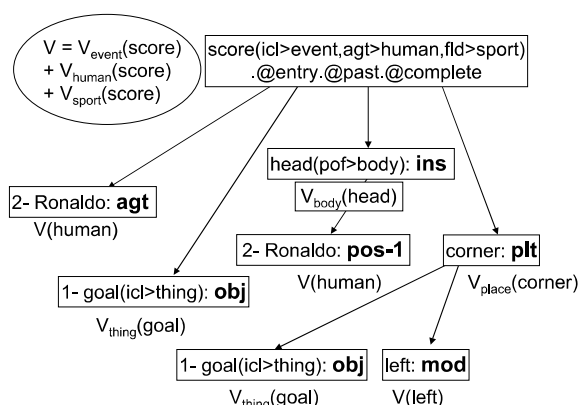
V = $V_{event}$(score) + $V_{human}$(score) + $V_{sport}$(score)

score(icl>event,agt>human,fld>sport) .@entry.@past.@complete

head(pof>body): **ins**

$V_{body}$(head)

2- Ronaldo: **agt**

V(human)

2- Ronaldo: **pos-1**

V(human)

corner: **plt**

$V_{place}$(corner)

1- goal(icl>thing): **obj**

$V_{thing}$(goal)

1- goal(icl>thing): **obj**

$V_{thing}$(goal)

left: **mod**

V(left)